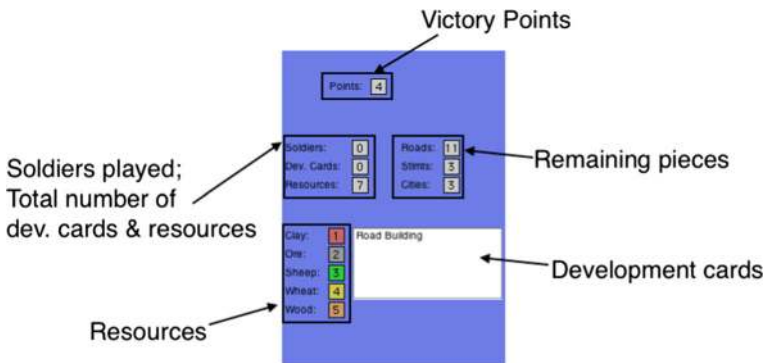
Victory Points

Points: 4

Soldiers played; Total number of dev. cards & resources

Soldiers: 0
Dev. Cards: 0
Resources: 7

Roads: 11
Stlmts: 3
Cities: 3

Remaining pieces

Clay: 1
Ore: 2
Sheep: 3
Wheat: 4
Wood: 5

Road Building

Development cards

Resources